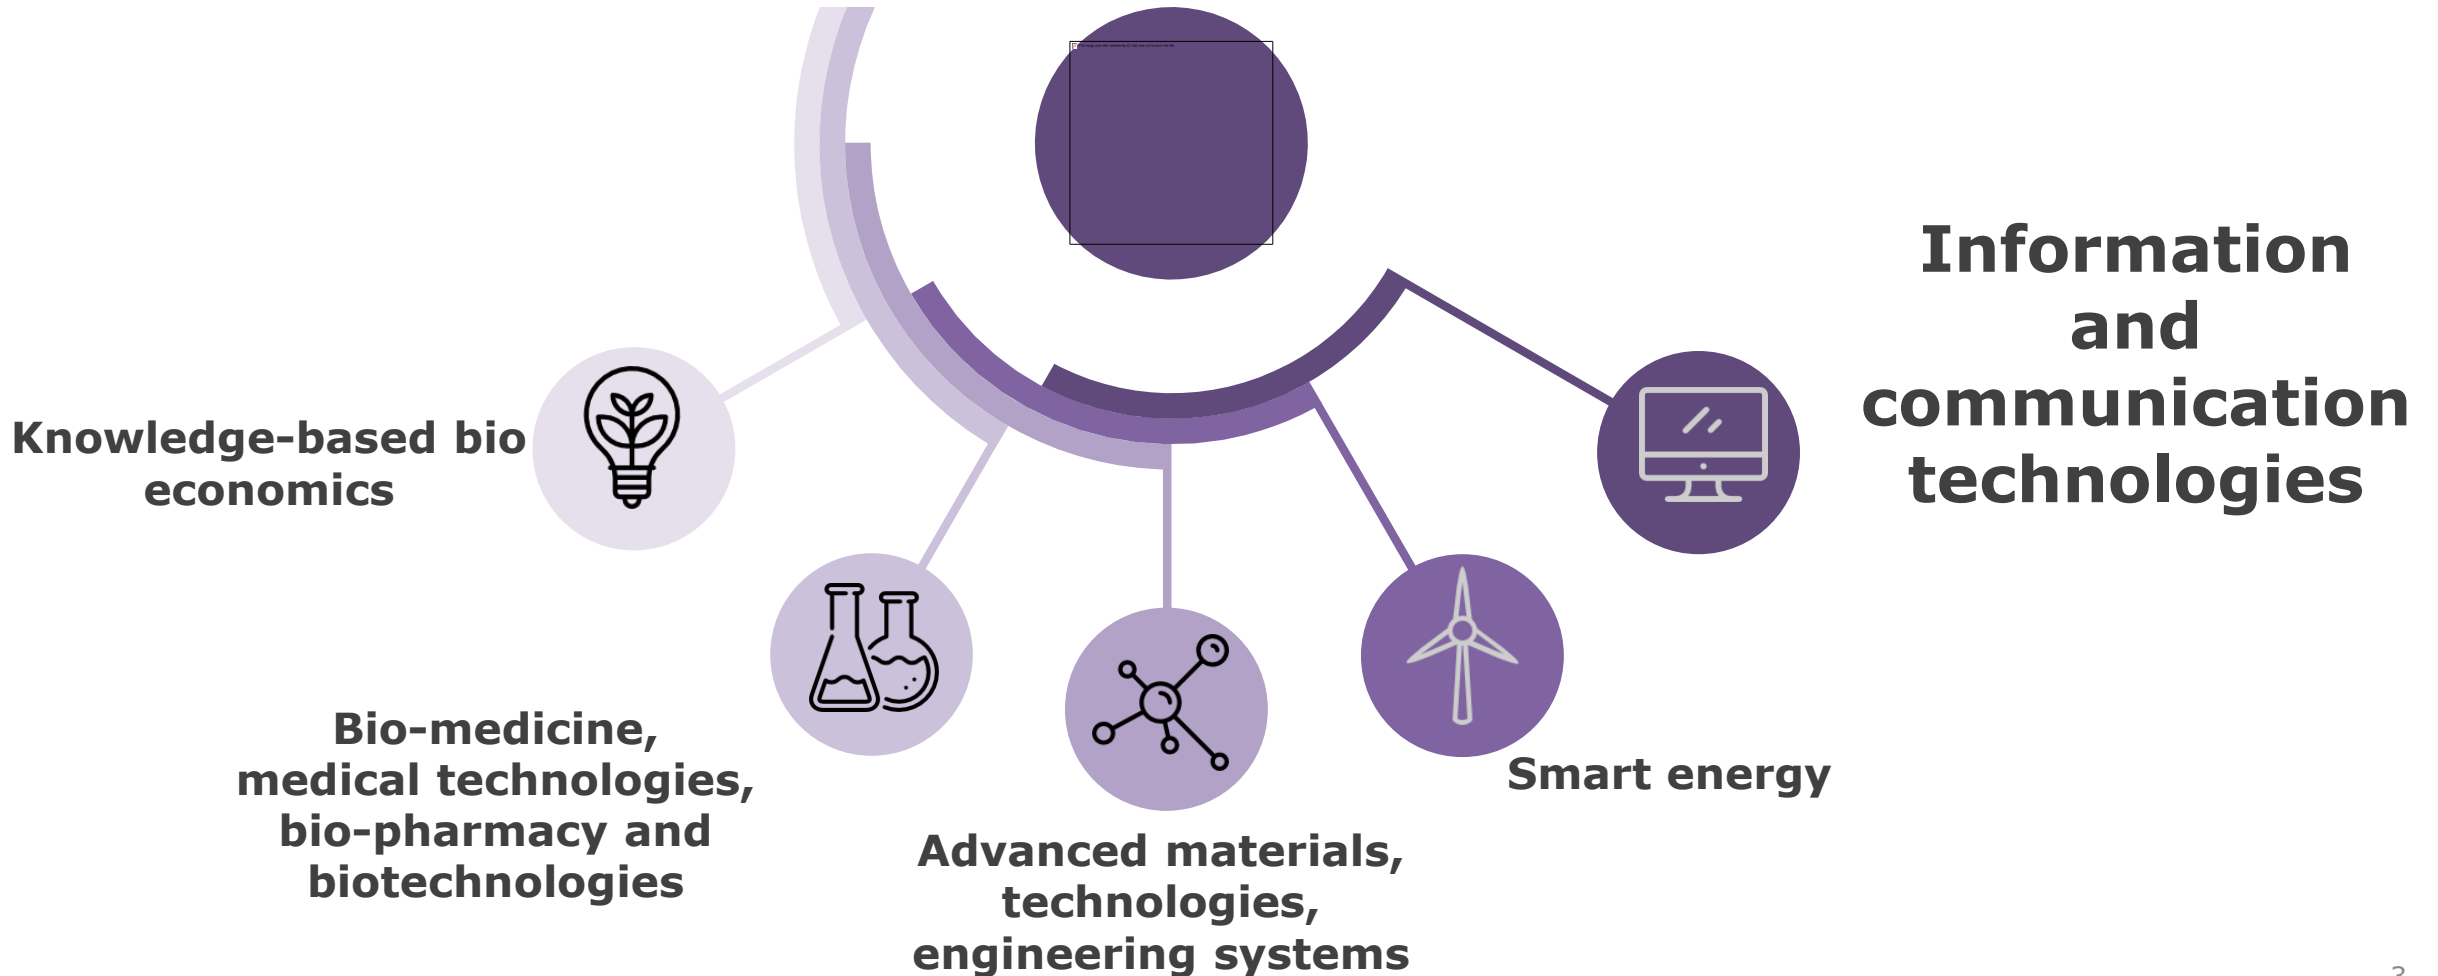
Information and communication technologies

Knowledge-based bio economics

Bio-medicine, medical technologies, bio-pharmacy and biotechnologies

Advanced materials, technologies, engineering systems

Smart energy

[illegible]

3